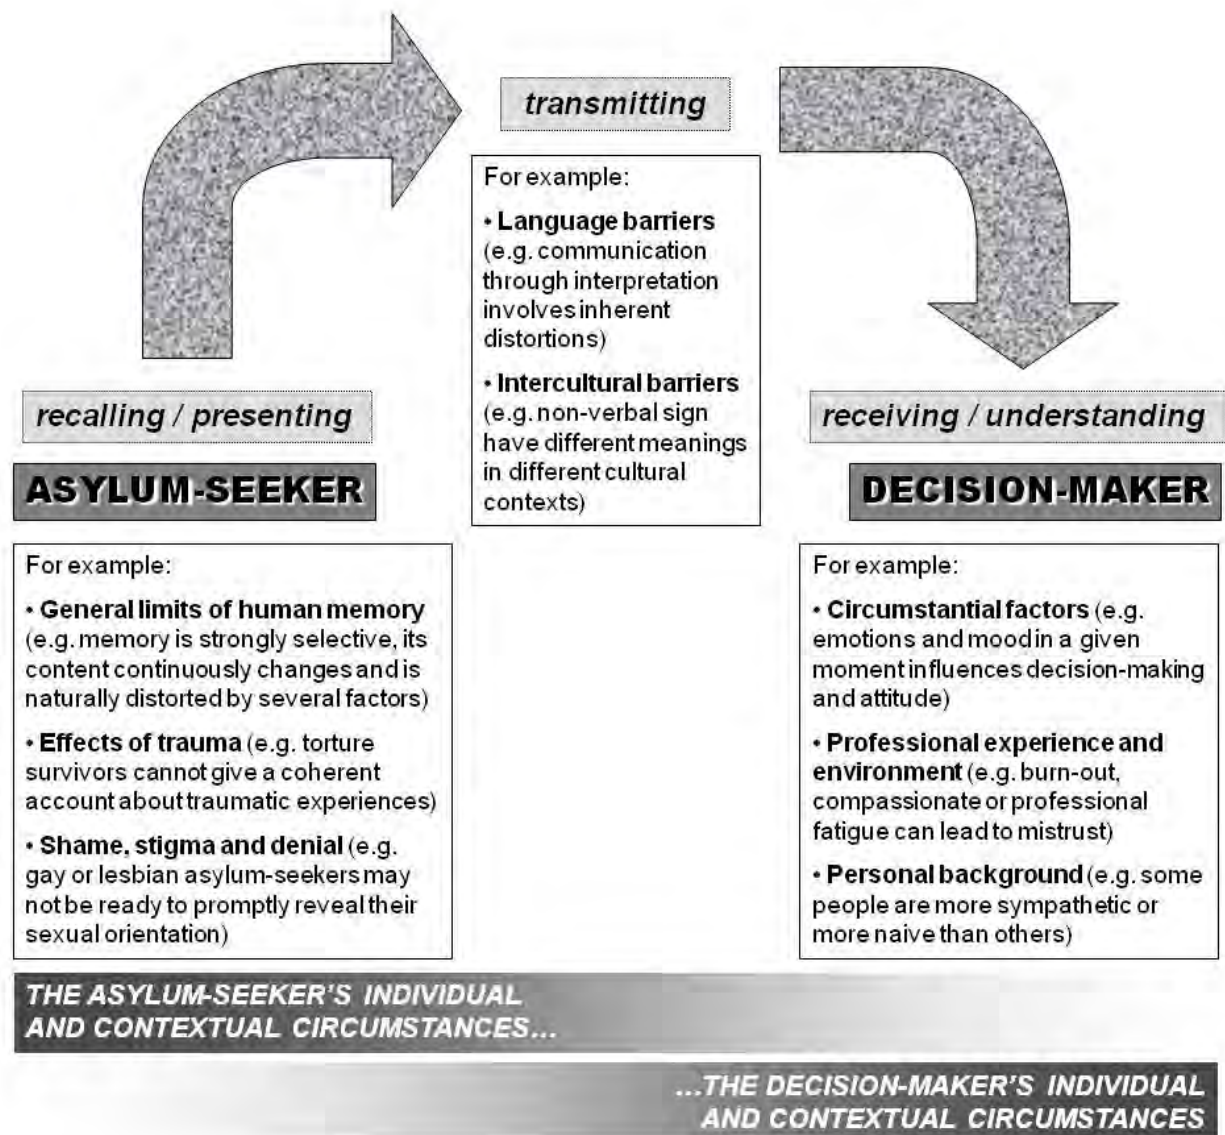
transmitting

For example:

• **Language barriers** (e.g. communication through interpretation involves inherent distortions)

• **Intercultural barriers** (e.g. non-verbal sign have different meanings in different cultural contexts)

recalling / presenting

ASYLUM-SEEKER

For example:

• **General limits of human memory** (e.g. memory is strongly selective, its content continuously changes and is naturally distorted by several factors)

• **Effects of trauma** (e.g. torture survivors cannot give a coherent account about traumatic experiences)

• **Shame, stigma and denial** (e.g. gay or lesbian asylum-seekers may not be ready to promptly reveal their sexual orientation)

receiving / understanding

DECISION-MAKER

For example:

• **Circumstantial factors** (e.g. emotions and mood in a given moment influences decision-making and attitude)

• **Professional experience and environment** (e.g. burn-out, compassionate or professional fatigue can lead to mistrust)

• **Personal background** (e.g. some people are more sympathetic or more naive than others)

THE ASYLUM-SEEKER'S INDIVIDUAL AND CONTEXTUAL CIRCUMSTANCES...

...THE DECISION-MAKER'S INDIVIDUAL AND CONTEXTUAL CIRCUMSTANCES